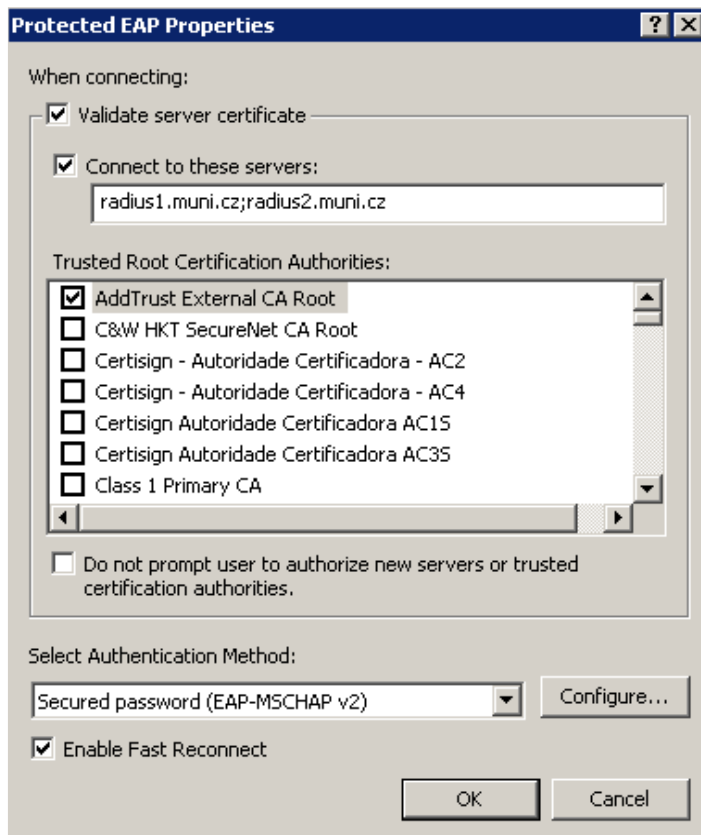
Protected EAP Properties

?

When connecting:

Validate server certificate

Connect to these servers:

radius1.muni.cz;radius2.muni.cz

Trusted Root Certification Authorities:

AddTrust External CA Root
C&W HKT SecureNet CA Root
Certisign - Autoridade Certificadora - AC2
Certisign - Autoridade Certificadora - AC4
Certisign Autoridade Certificadora AC1S
Certisign Autoridade Certificadora AC3S
Class 1 Primary CA

Do not prompt user to authorize new servers or trusted certification authorities.

Select Authentication Method:

Secured password (EAP-MSCHAP v2)

Configure...

Enable Fast Reconnect

OK

Cancel